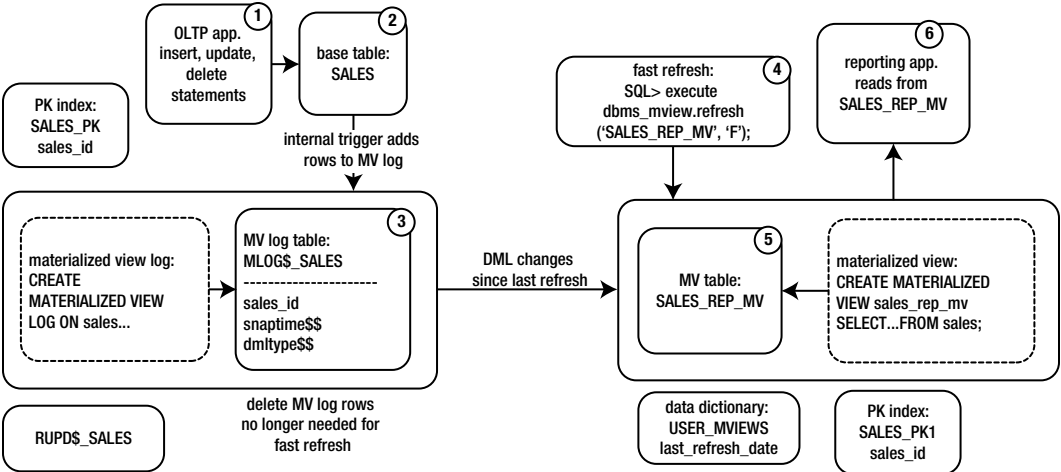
1
OLTP app.
insert, update, delete statements

2
base table:
SALES

PK index:
SALES_PK
sales_id

internal trigger adds rows to MV log

materialized view log:
CREATE MATERIALIZED VIEW LOG ON sales...

3
MV log table:
MLOG$_SALES
------------------------
sales_id
snaptime$$
dmltype$$

DML changes since last refresh

delete MV log rows no longer needed for fast refresh

RUPD$_SALES

4
fast refresh:
SQL> execute dbms_mview.refresh ('SALES_REP_MV', 'F');

6
reporting app.
reads from
SALES_REP_MV

5
MV table:
SALES_REP_MV

materialized view:
CREATE MATERIALIZED VIEW sales_rep_mv
SELECT...FROM sales;

data dictionary:
USER_MVIEWS
last_refresh_date

PK index:
SALES_PK1
sales_id